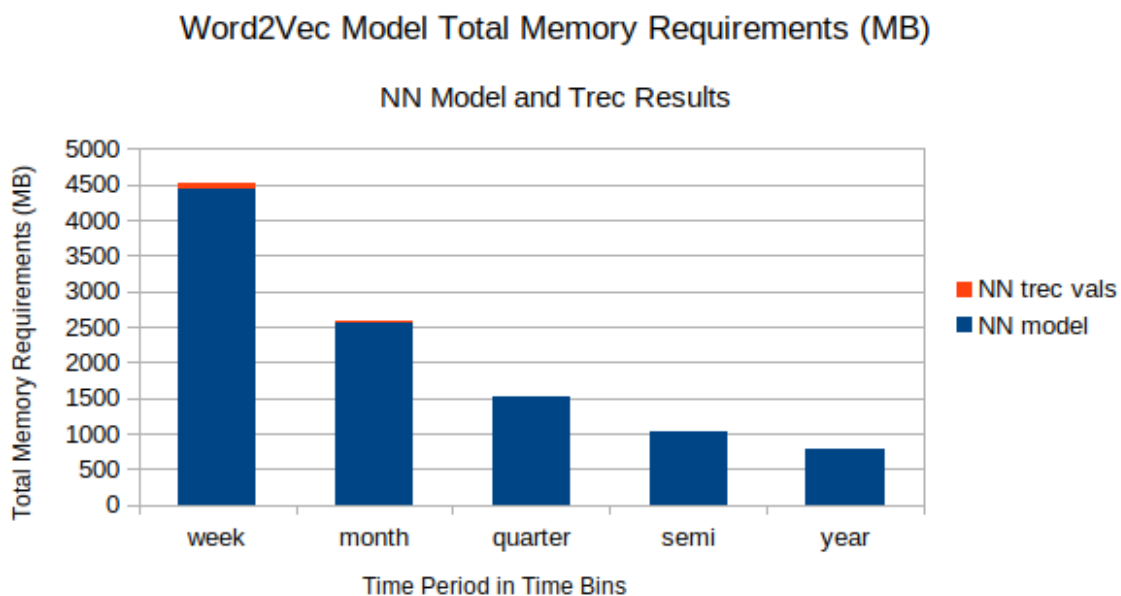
Word2Vec Model Total Memory Requirements (MB)

NN Model and Trec Results

Total Memory Requirements (MB)

5000
4500
4000
3500
3000
2500
2000
1500
1000
500
0

week
month
quarter
semi
year

Time Period in Time Bins

NN trec vals
NN model